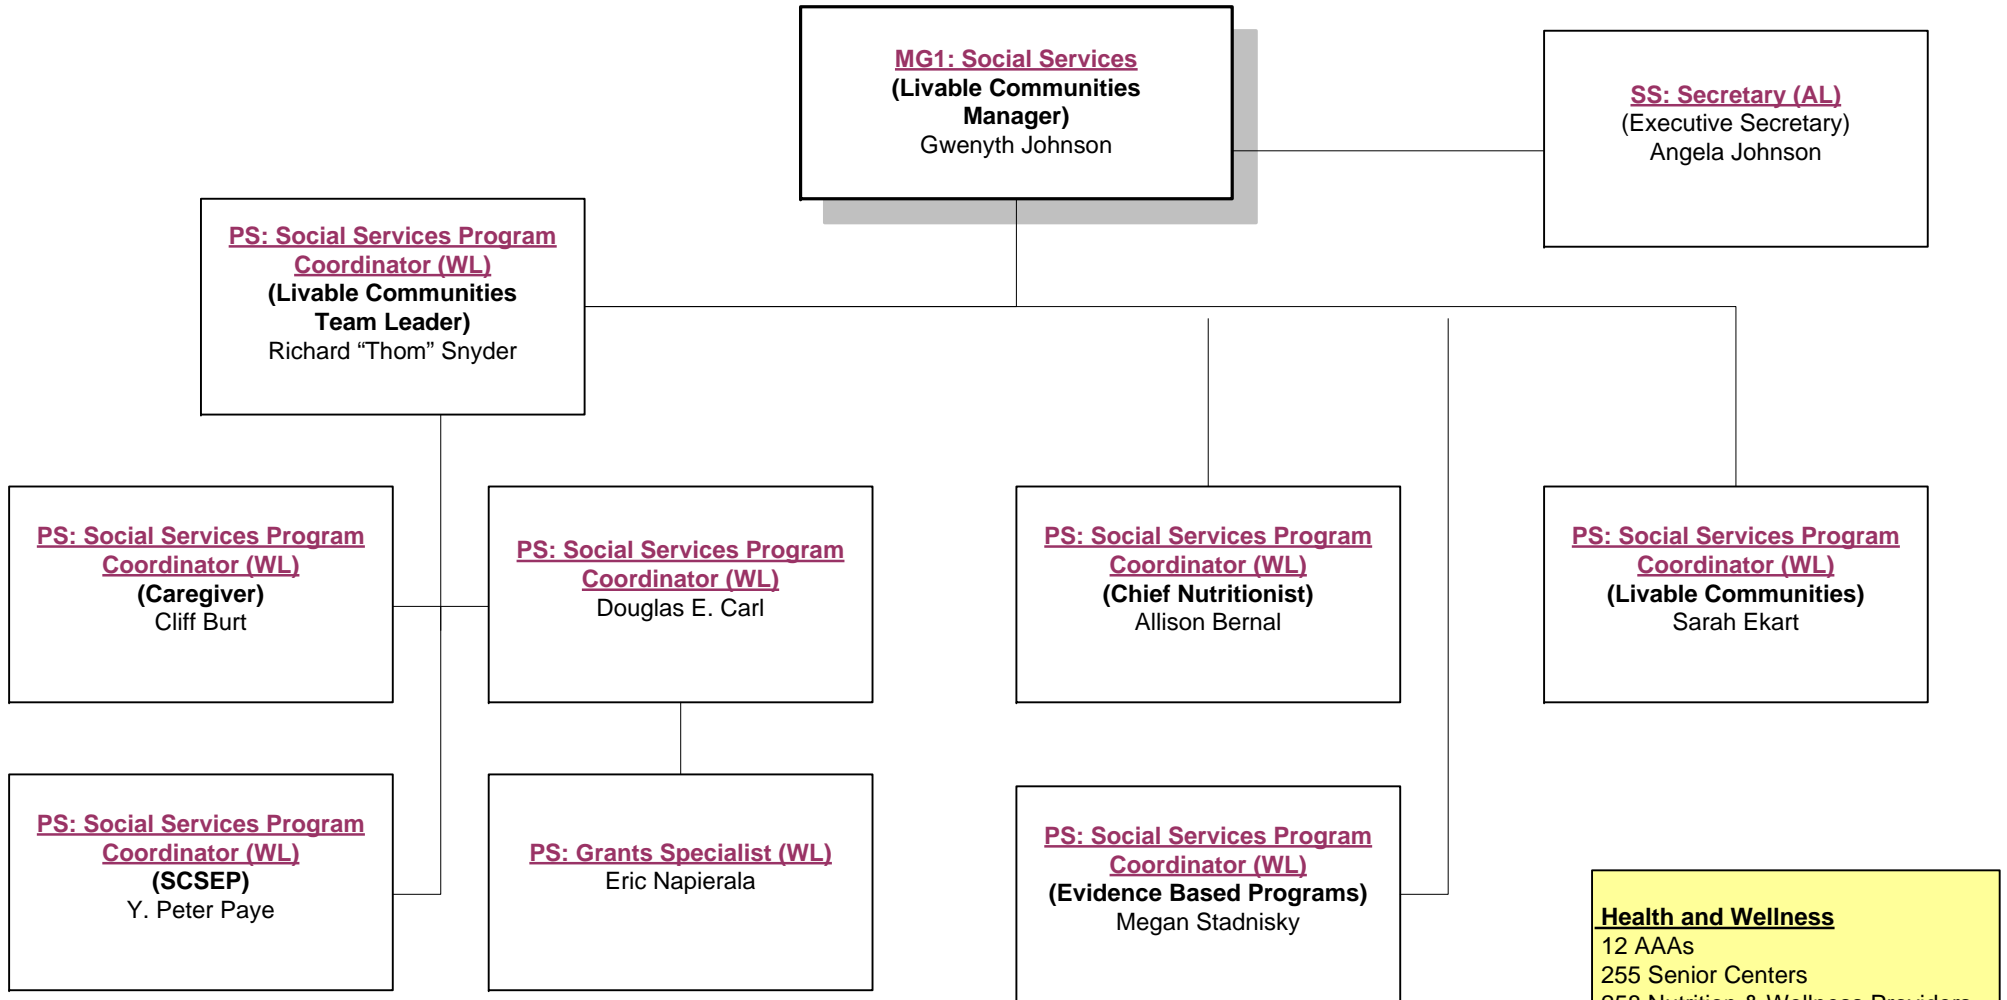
MG1: Social Services
(Livable Communities Manager)
Gwenyth Johnson

SS: Secretary (AL)
(Executive Secretary)
Angela Johnson

PS: Social Services Program Coordinator (WL)
(Livable Communities Team Leader)
Richard “Thom” Snyder

PS: Social Services Program Coordinator (WL)
(Caregiver)
Cliff Burt

PS: Social Services Program Coordinator (WL)
Douglas E. Carl

PS: Social Services Program Coordinator (WL)
(Chief Nutritionist)
Allison Bernal

PS: Social Services Program Coordinator (WL)
(Livable Communities)
Sarah Ekart

PS: Social Services Program Coordinator (WL)
(SCSEP)
Y. Peter Paye

PS: Grants Specialist (WL)
Eric Napierala

PS: Social Services Program Coordinator (WL)
(Evidence Based Programs)
Megan Stadnisky

Health and Wellness
12 AAAs
255 Senior Centers
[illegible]